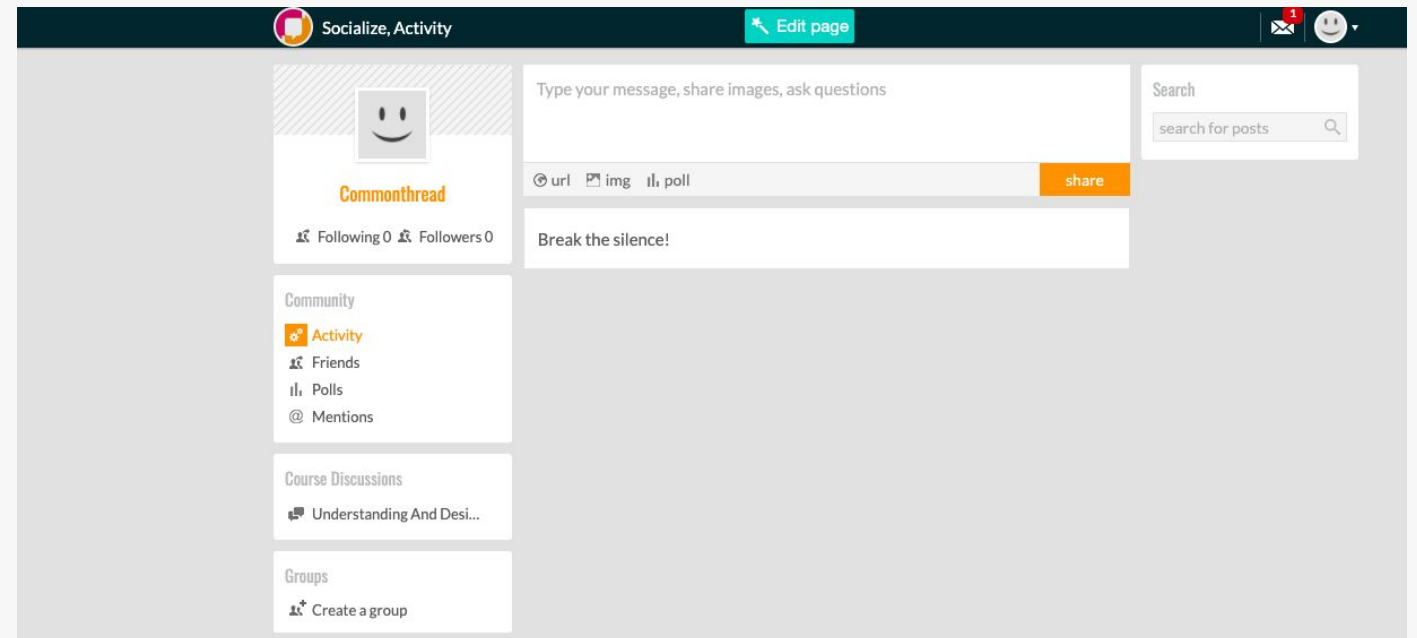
Socialize, Activity

Edit page

1

Commonthread

Following 0 Followers 0

Community

Activity

Friends

Polls

Mentions

Course Discussions

Understanding And Desi...

Groups

Create a group

Type your message, share images, ask questions

url img poll

share

Break the silence!

Search

search for posts